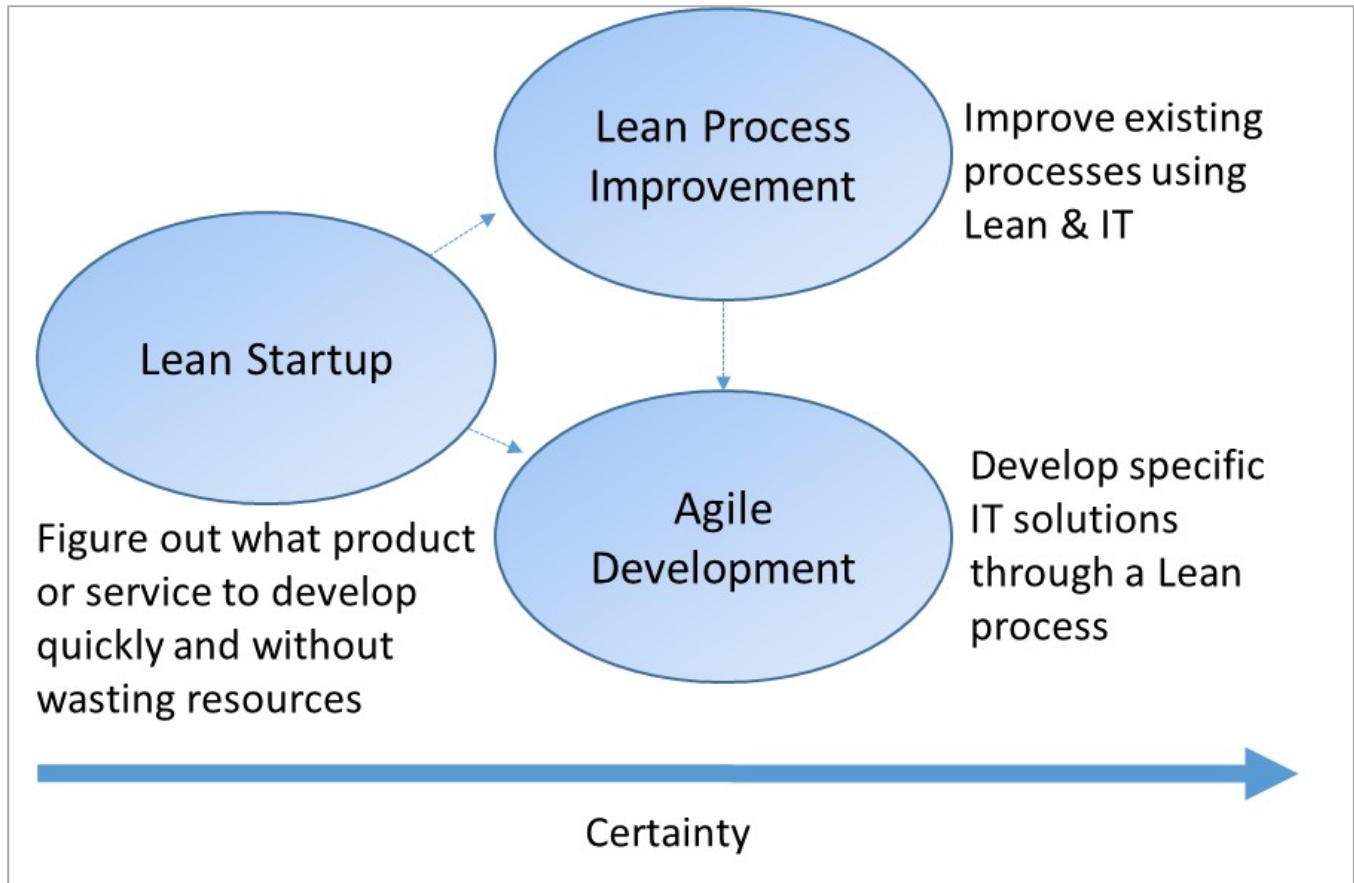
Lean Process Improvement

Improve existing processes using Lean & IT

Lean Startup

Agile Development

Develop specific IT solutions through a Lean process

Figure out what product or service to develop quickly and without wasting resources

Certainty